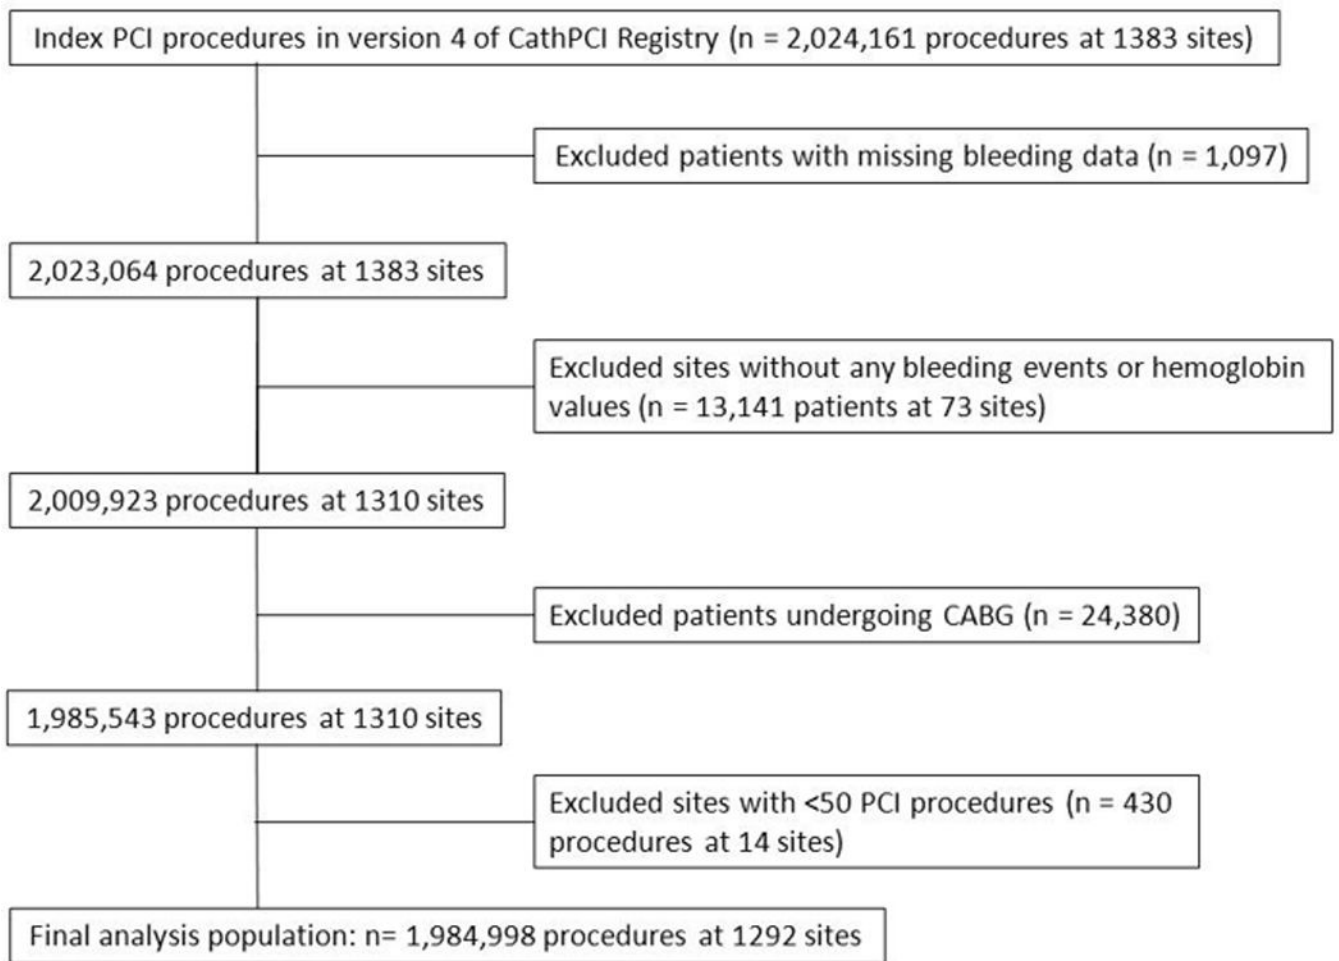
Index PCI procedures in version 4 of CathPCI Registry (n = 2,024,161 procedures at 1383 sites)

Excluded patients with missing bleeding data (n = 1,097)

2,023,064 procedures at 1383 sites

Excluded sites without any bleeding events or hemoglobin values (n = 13,141 patients at 73 sites)

2,009,923 procedures at 1310 sites

Excluded patients undergoing CABG (n = 24,380)

1,985,543 procedures at 1310 sites

Excluded sites with <50 PCI procedures (n = 430 procedures at 14 sites)

Final analysis population: n= 1,984,998 procedures at 1292 sites